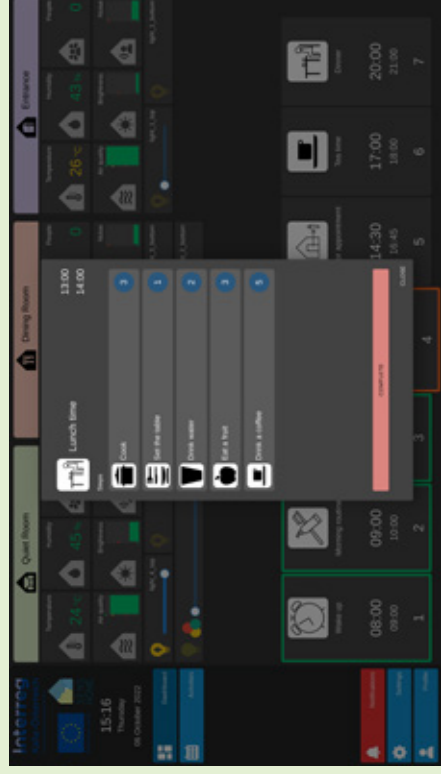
Interreg

15:16
Thursday
06 October 2022

Quiet Room
Dining Room
Entrance

Temperature
Humidity
People
24 °c
45 %
0
26 °c
43 %
0

Air quality
Brightness
Noise

Lunch time
13:00
14:00

Steps
Cook
3
Set the table
1
Drink water
2
Eat a fruit
3
Drink a coffee
5

COMPLETE
CLOSE

08:00
09:00
Wake up
1

09:00
10:00
Morning routine
2

3

4

14:30
15:45
Appointment
5

17:00
18:00
Tea time
6

20:00
21:00
Dinner
7